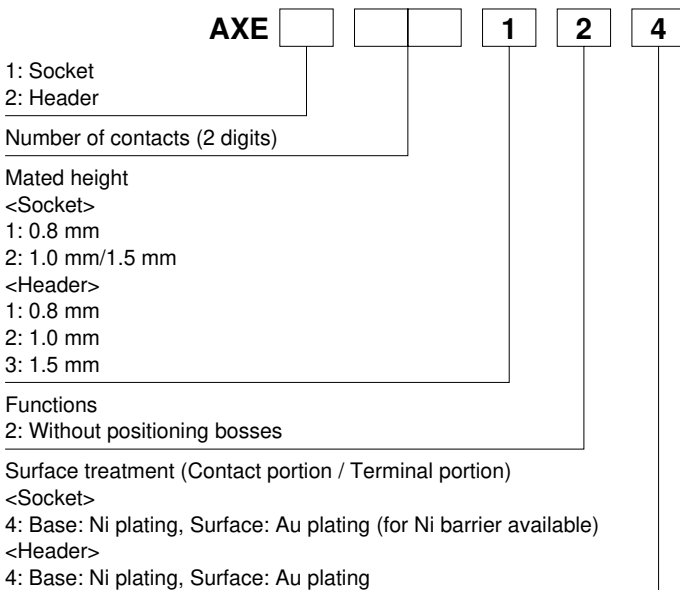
AXE 1 2 4

1: Socket
2: Header

Number of contacts (2 digits)

Mated height
<Socket>
1: 0.8 mm
2: 1.0 mm/1.5 mm
<Header>
1: 0.8 mm
2: 1.0 mm
3: 1.5 mm

Functions
2: Without positioning bosses

Surface treatment (Contact portion / Terminal portion)
<Socket>
4: Base: Ni plating, Surface: Au plating (for Ni barrier available)
<Header>
4: Base: Ni plating, Surface: Au plating